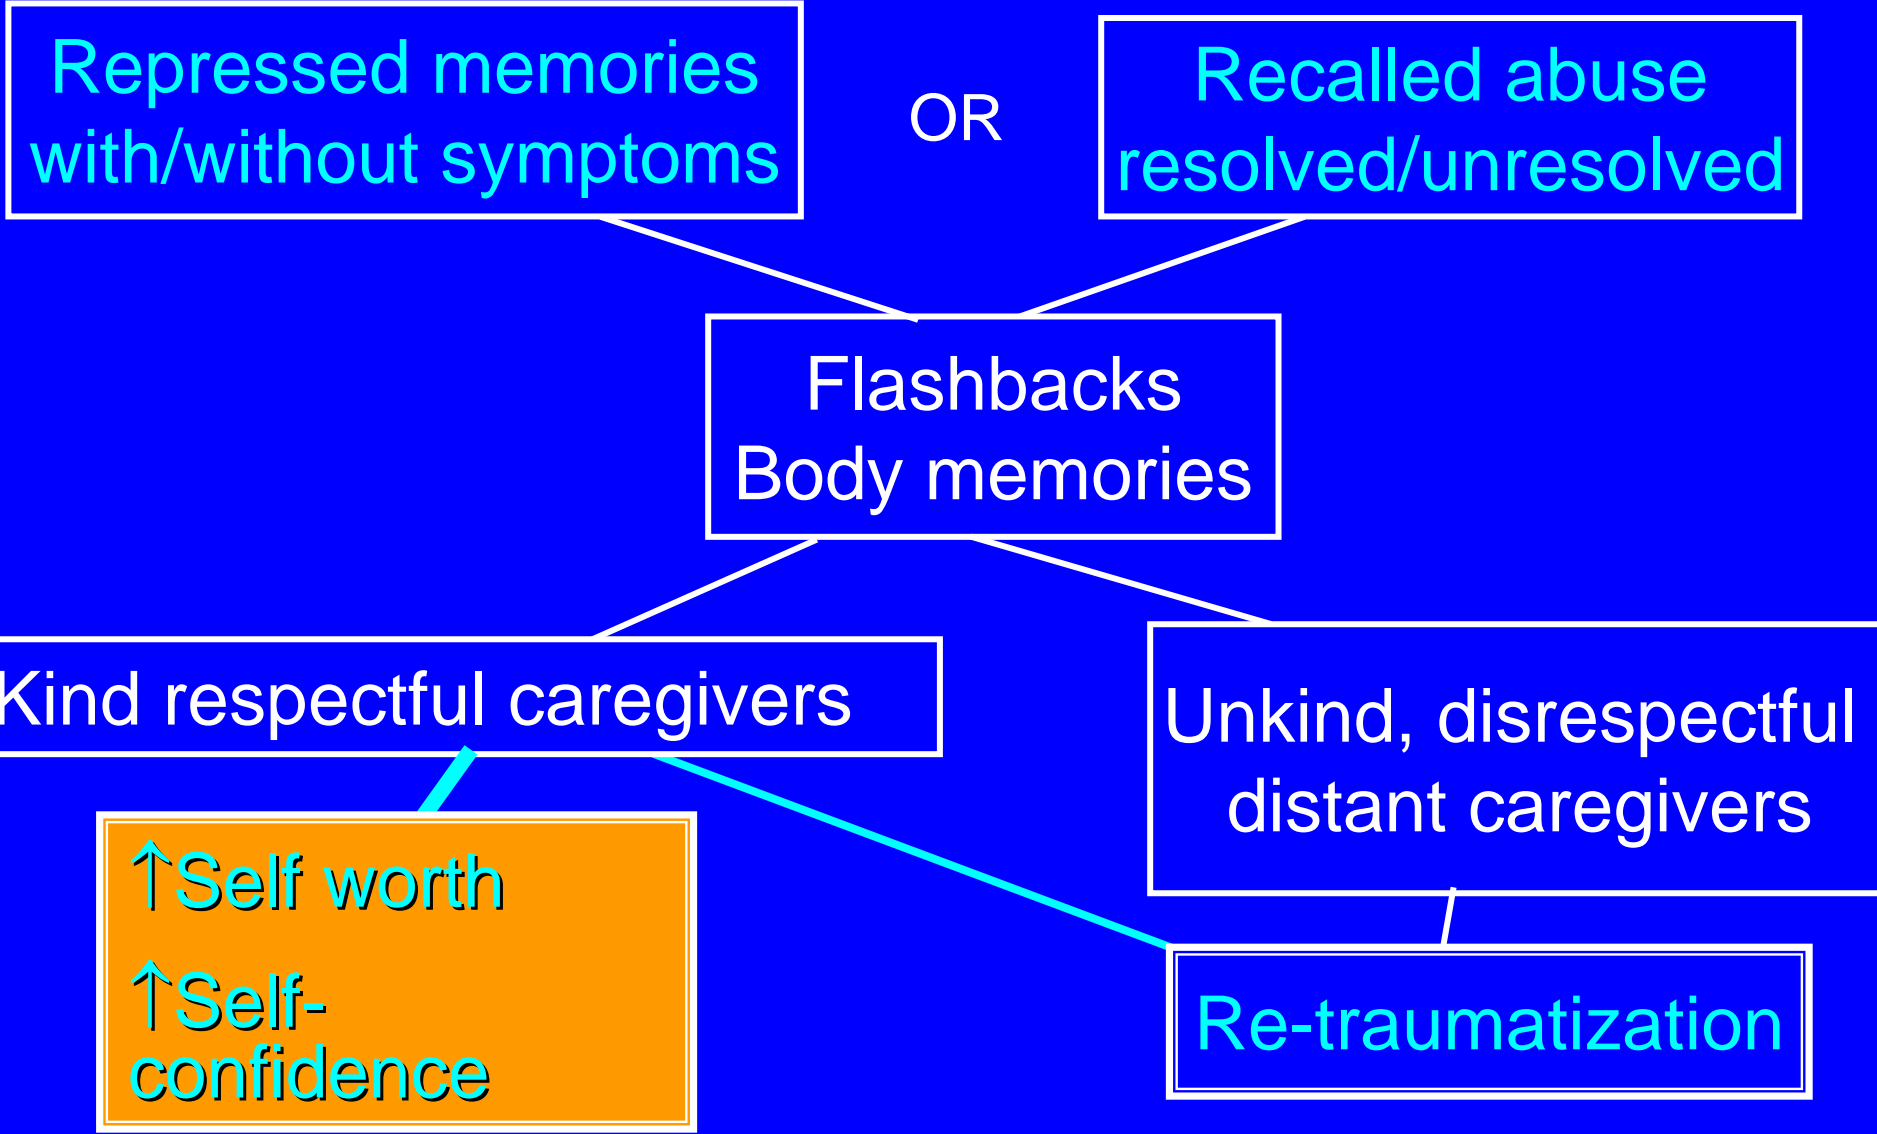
Repressed memories with/without symptoms

OR

Recalled abuse resolved/unresolved

Flashbacks
Body memories

Kind respectful caregivers

Unkind, disrespectful distant caregivers

↑Self worth

↑Self-confidence

Re-traumatization